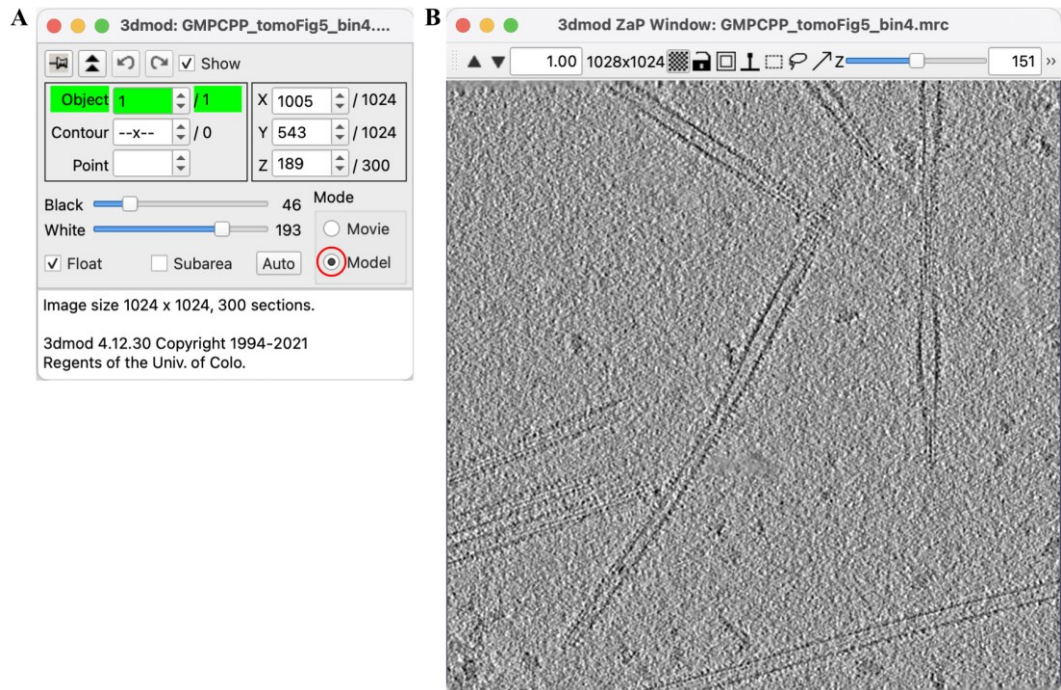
A

3dmod: GMPCPP_tomoFig5_bin4....

Show

Object 1 / 1
Contour --x-- / 0
Point

X 1005 / 1024
Y 543 / 1024
Z 189 / 300

Black 46
White 193
Mode
Movie
Model
Float
Subarea
Auto

Image size 1024 x 1024, 300 sections.

3dmod 4.12.30 Copyright 1994-2021
Regents of the Univ. of Colo.

B

3dmod ZaP Window: GMPCPP_tomoFig5_bin4.mrc

1.00 1028x1024 Z 151 »